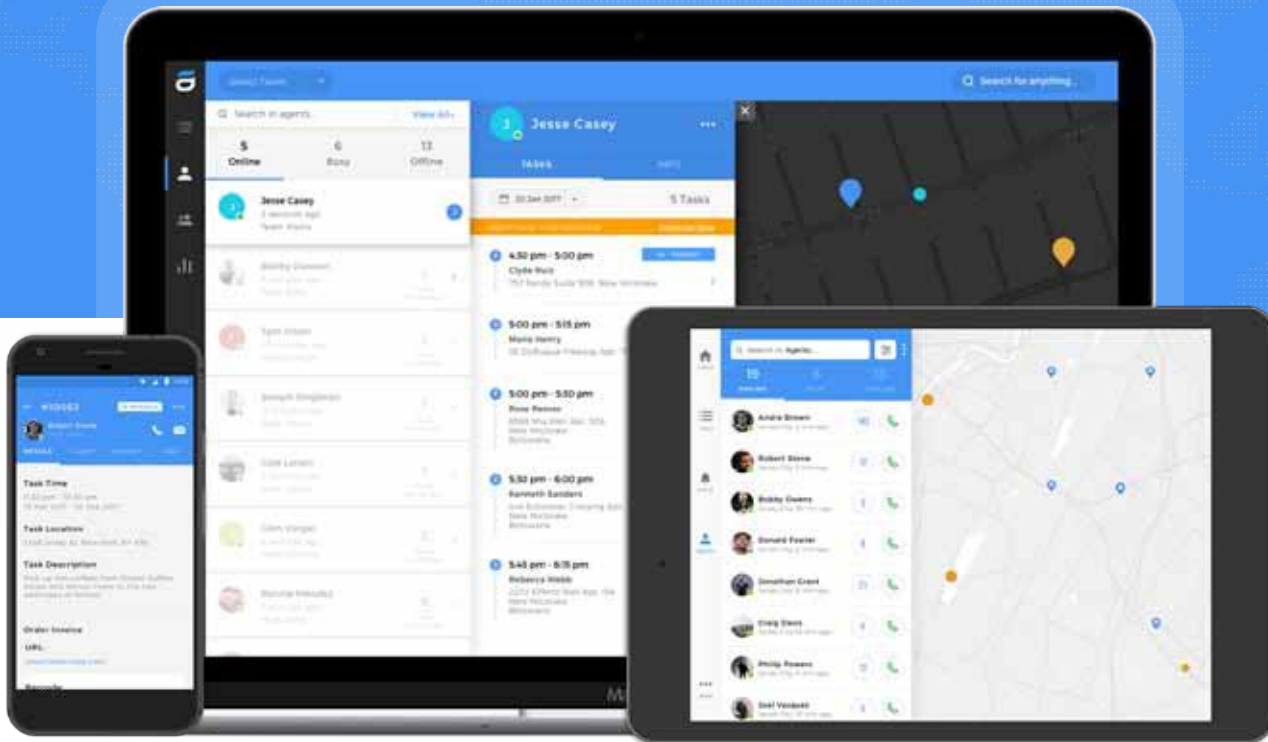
Select Team
Search for anything...
Search in agents
View All
5
Online
6
Busy
13
Offline
Jesse Casey
2 seconds ago
Team Alpha
Bobby Owens
Tyler Olsen
Joseph Singleton
Cole Larsen
Glen Vargas
Bonnie Mendez
Jesse Casey
TASKS
INFO
22 Jan 2017
5 Tasks
4:30 pm - 5:00 pm
Clyde Ruiz
757 Randy Suite 909, New Nicholas
5:00 pm - 5:15 pm
Maria Henry
5:00 pm - 5:30 pm
Rose Renner
5:30 pm - 6:00 pm
Kenneth Sanders
5:45 pm - 6:15 pm
Rebecca Webb
#10562
Robert Stone
Task Time
Task Location
Task Description
Order Invoice
URL
Search in Agents
15
Andre Brown
Robert Stone
Bobby Owens
Donald Fowler
Jonathan Grant
Craig Davis
Philip Powers
Joel Vasquez